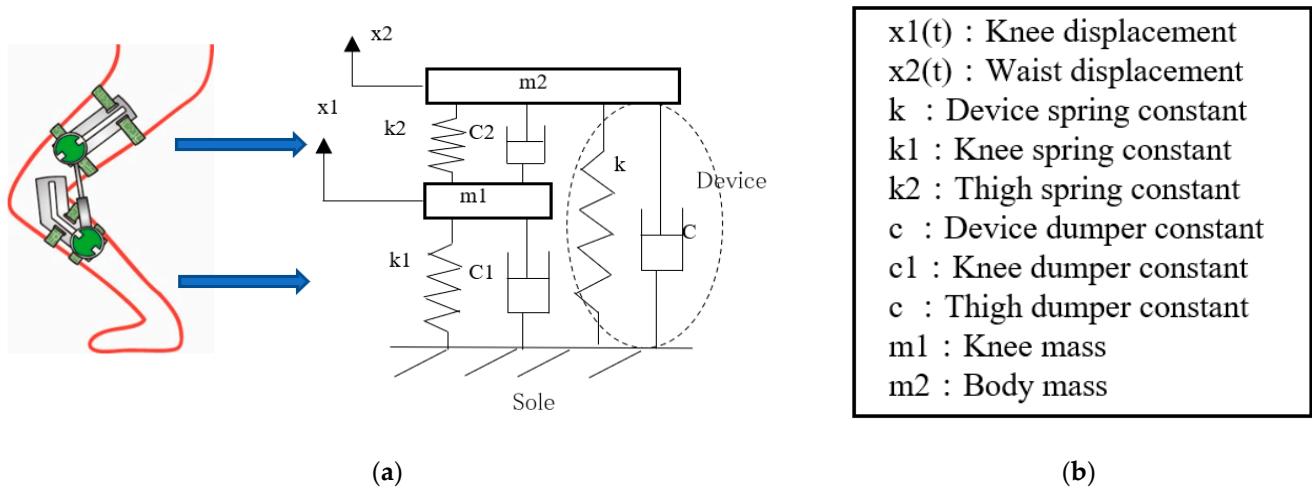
x2

m2

x1

k2

C2

k

Device

m1

C

k1

C1

Sole

(a)

x1(t) : Knee displacement
x2(t) : Waist displacement
k : Device spring constant
k1 : Knee spring constant
k2 : Thigh spring constant
c : Device dumper constant
c1 : Knee dumper constant
c : Thigh dumper constant
m1 : Knee mass
m2 : Body mass

(b)